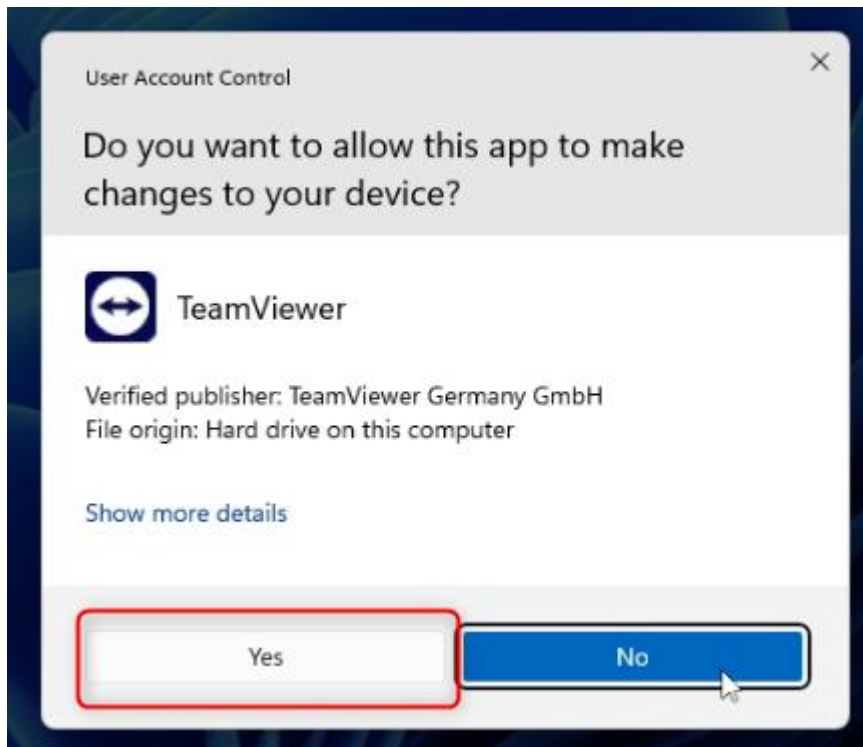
User Account Control

×

Do you want to allow this app to make changes to your device?

TeamViewer

Verified publisher: TeamViewer Germany GmbH
File origin: Hard drive on this computer

Show more details

Yes

No